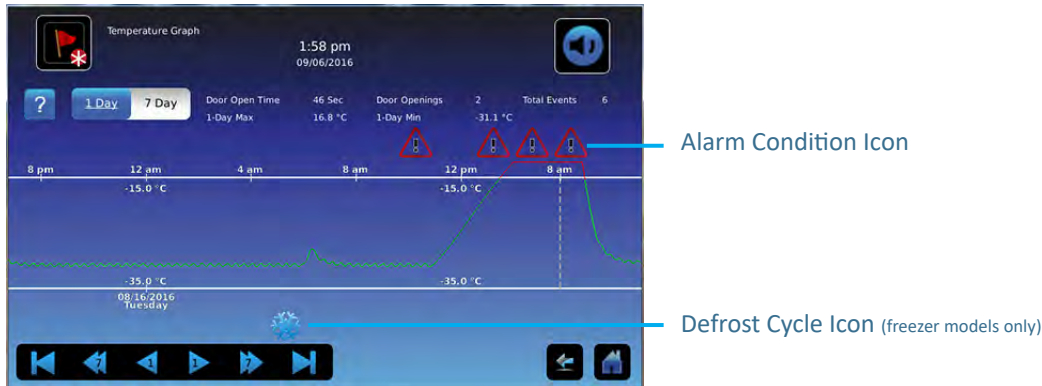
Temperature Graph

1:58 pm
09/06/2016

?

1 Day
7 Day

Door Open Time 46 Sec
1-Day Max 16.8 °C
Door Openings 2
1-Day Min -31.1 °C
Total Events 6

8 pm
12 am
4 am
8 am
12 pm
8 am

-15.0 °C
-15.0 °C

-35.0 °C
-35.0 °C

08/16/2016
Tuesday

Alarm Condition Icon

Defrost Cycle Icon (freezer models only)